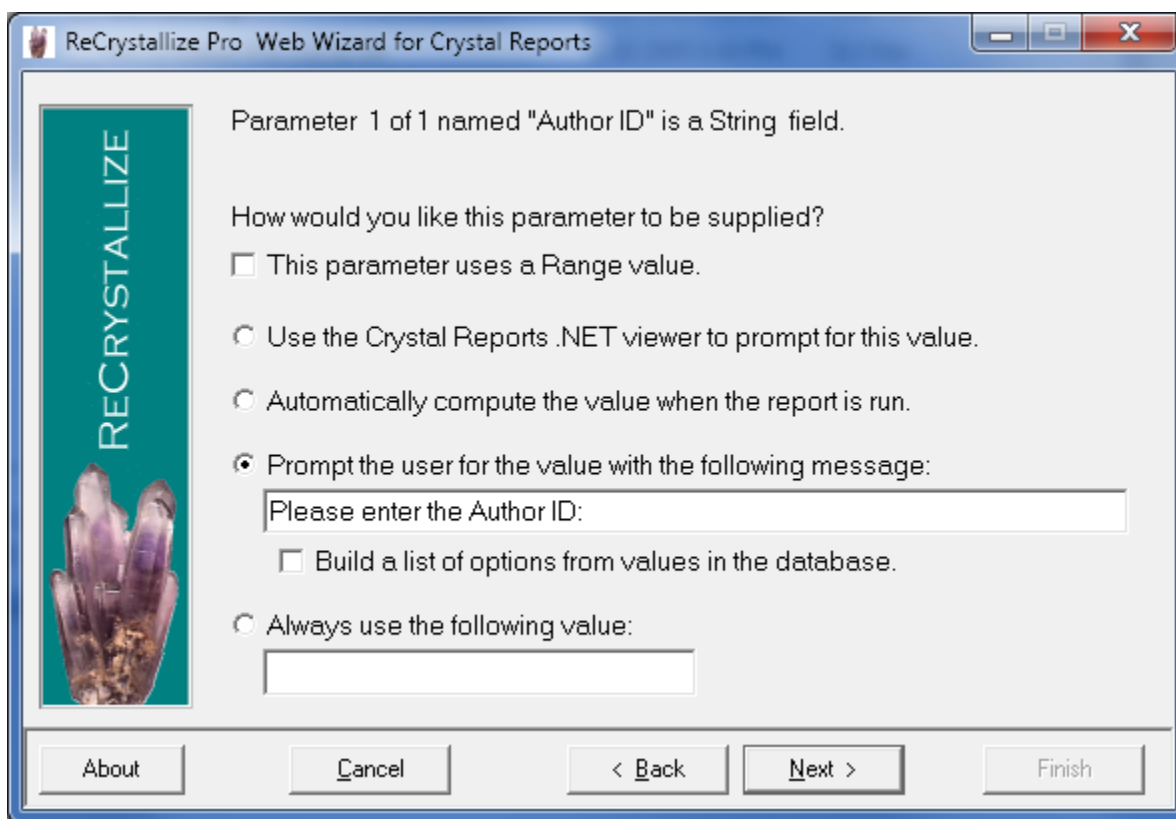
ReCrystallize Pro Web Wizard for Crystal Reports

RECRYSTALLIZE

Parameter 1 of 1 named "Author ID" is a String field.

How would you like this parameter to be supplied?

This parameter uses a Range value.

Use the Crystal Reports .NET viewer to prompt for this value.

Automatically compute the value when the report is run.

Prompt the user for the value with the following message:

Please enter the Author ID:

Build a list of options from values in the database.

Always use the following value:

About

Cancel

< Back

Next >

Finish